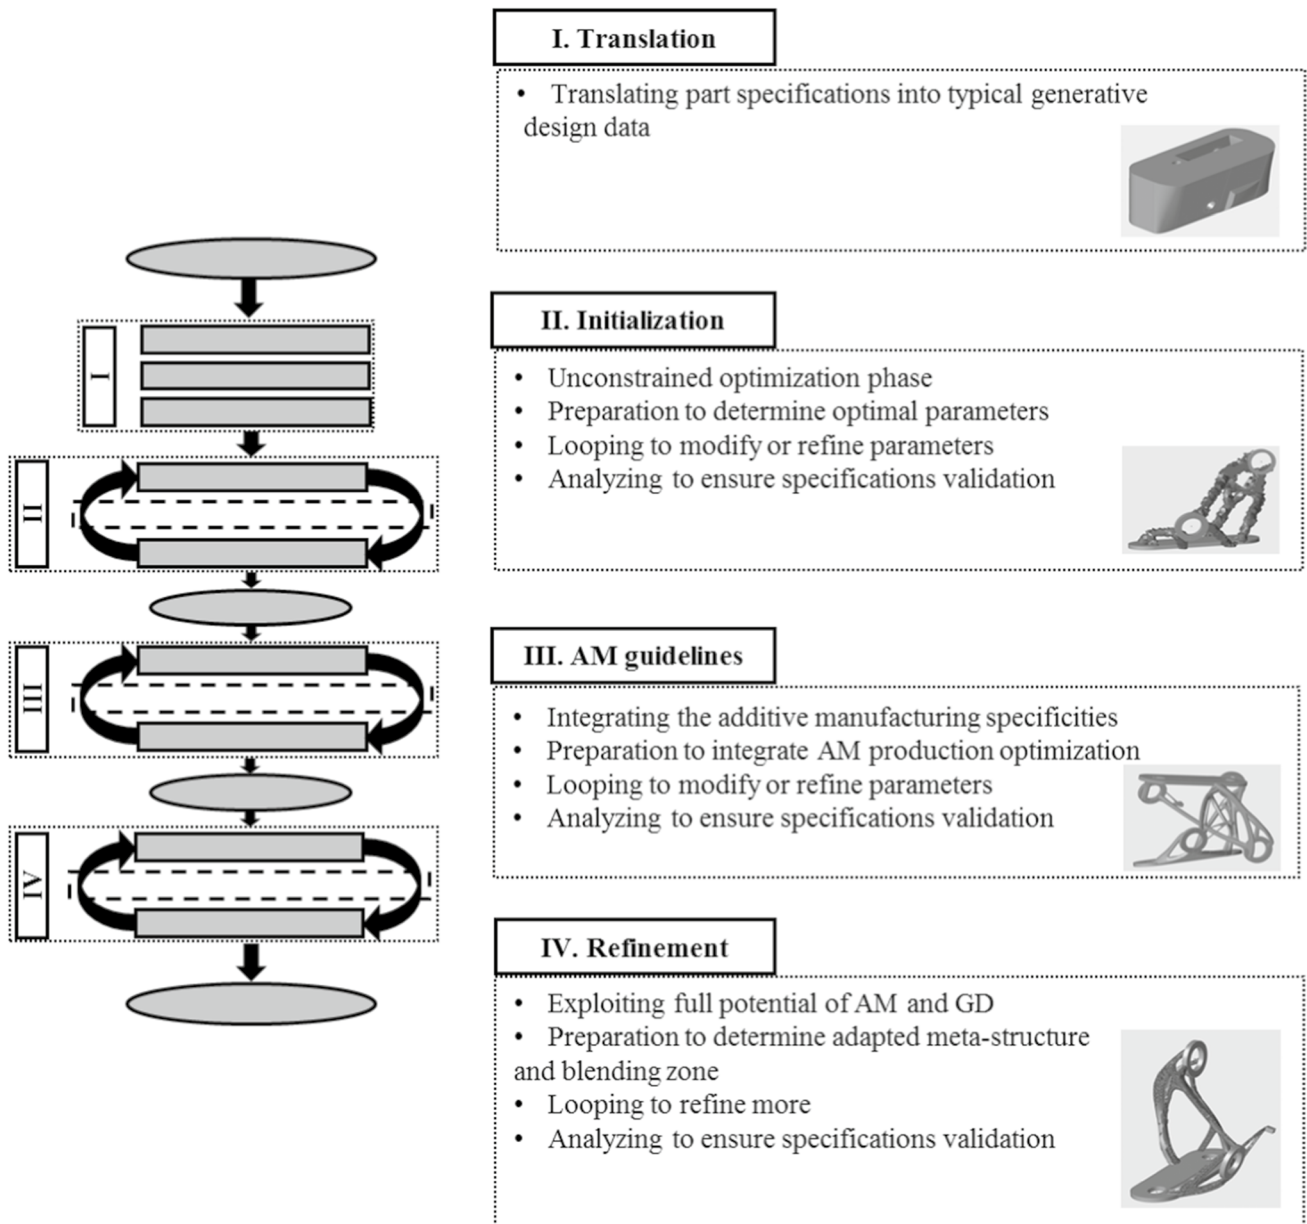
I

II

III

IV

I. Translation

• Translating part specifications into typical generative design data

II. Initialization

• Unconstrained optimization phase
• Preparation to determine optimal parameters
• Looping to modify or refine parameters
• Analyzing to ensure specifications validation

III. AM guidelines

• Integrating the additive manufacturing specificities
• Preparation to integrate AM production optimization
• Looping to modify or refine parameters
• Analyzing to ensure specifications validation

IV. Refinement

• Exploiting full potential of AM and GD
• Preparation to determine adapted meta-structure and blending zone
• Looping to refine more
• Analyzing to ensure specifications validation